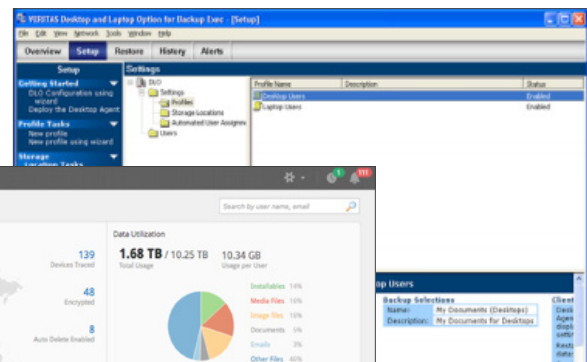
VERITAS Desktop and Laptop Option for Backup Exec - [Setup]

File Edit View Network Tools Window Help

Overview Setup Restore History Alerts

Setup

Getting Started
DLO Configuration using wizard
Deploy the Desktop Agent

Profile Tasks
New profile
New profile using wizard

Storage
Location Tasks

Settings

DLO
Settings
Profiles
Storage Locations
Automated User Assignm
Users

| Profile Name | Description | Status |
|---|---|---|
| Desktop Users | | Enabled |
| Laptop Users | | Enabled |

Search by user name, email

139
Devices Traced

48
Encrypted

8
Auto Delete Enabled

Data Utilization

1.68 TB / 10.25 TB
Total Usage

10.34 GB
Usage per User

Installables 14%
Media Files 16%
Image files 16%
Documents 5%
Emails 9%
Other Files 46%

op Users

Backup Selections

| Name: | My Documents (Desktops) |
|---|---|
| Description: | My Documents for Desktops |

Client